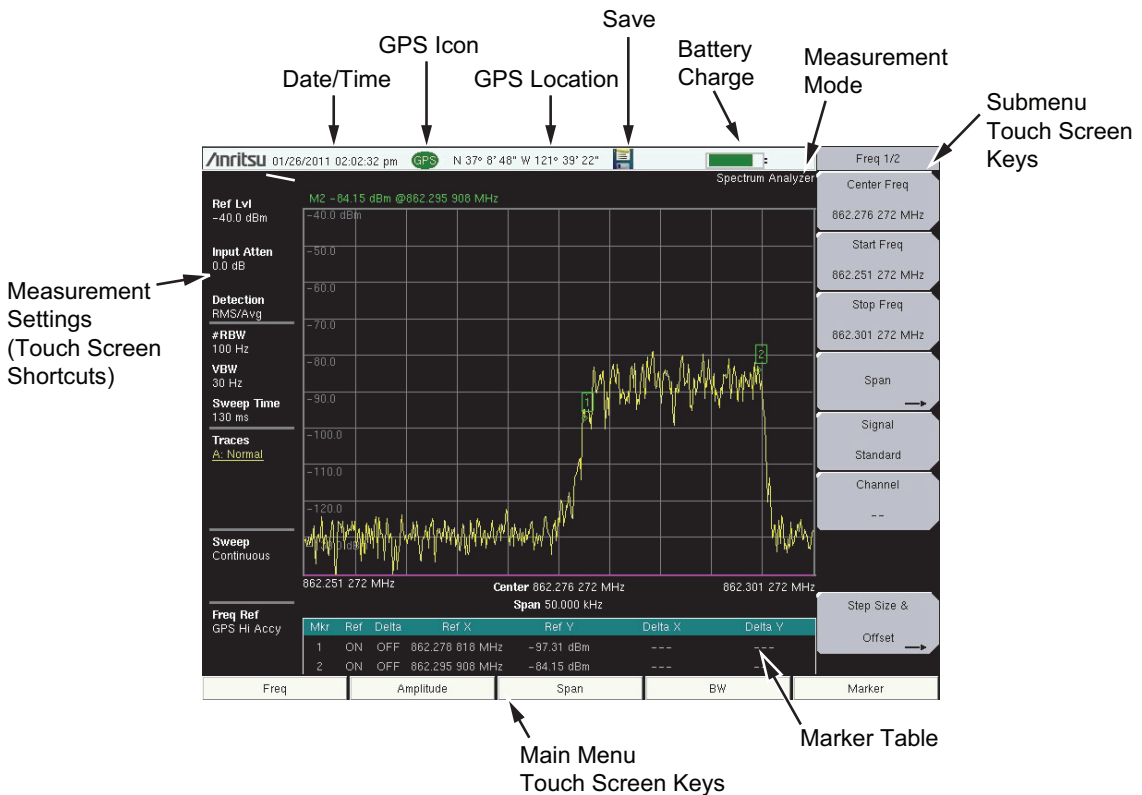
Save

GPS Icon

Battery Charge

Measurement Mode

Date/Time

GPS Location

Submenu Touch Screen Keys

/inritsu 01/26/2011 02:02:32 pm GPS N 37° 8' 48" W 121° 39' 22"

Spectrum Analyzer

Freq 1/2

Center Freq 862.276 272 MHz

Start Freq 862.251 272 MHz

Stop Freq 862.301 272 MHz

Span

Signal Standard

Channel --

Step Size & Offset

Ref Lvl -40.0 dBm

Input Atten 0.0 dB

Detection RMS/Avg

#RBW 100 Hz

VBW 30 Hz

Sweep Time 130 ms

Traces A: Normal

Sweep Continuous

Freq Ref GPS Hi Accy

M2 -84.15 dBm @862.295 908 MHz

-40.0 dBm
-50.0
-60.0
-70.0
-80.0
-90.0
-100.0
-110.0
-120.0

1
2

862.251 272 MHz
Center 862.276 272 MHz
Span 50.000 kHz
862.301 272 MHz

| Mkr | Ref | Delta | Ref X | Ref Y | Delta X | Delta Y |
|---|---|---|---|---|---|---|
| 1 | ON | OFF | 862.278 818 MHz | -97.31 dBm | --- | --- |
| 2 | ON | OFF | 862.295 908 MHz | -84.15 dBm | --- | --- |

Freq | Amplitude | Span | BW | Marker

Measurement Settings (Touch Screen Shortcuts)

Main Menu Touch Screen Keys

Marker Table